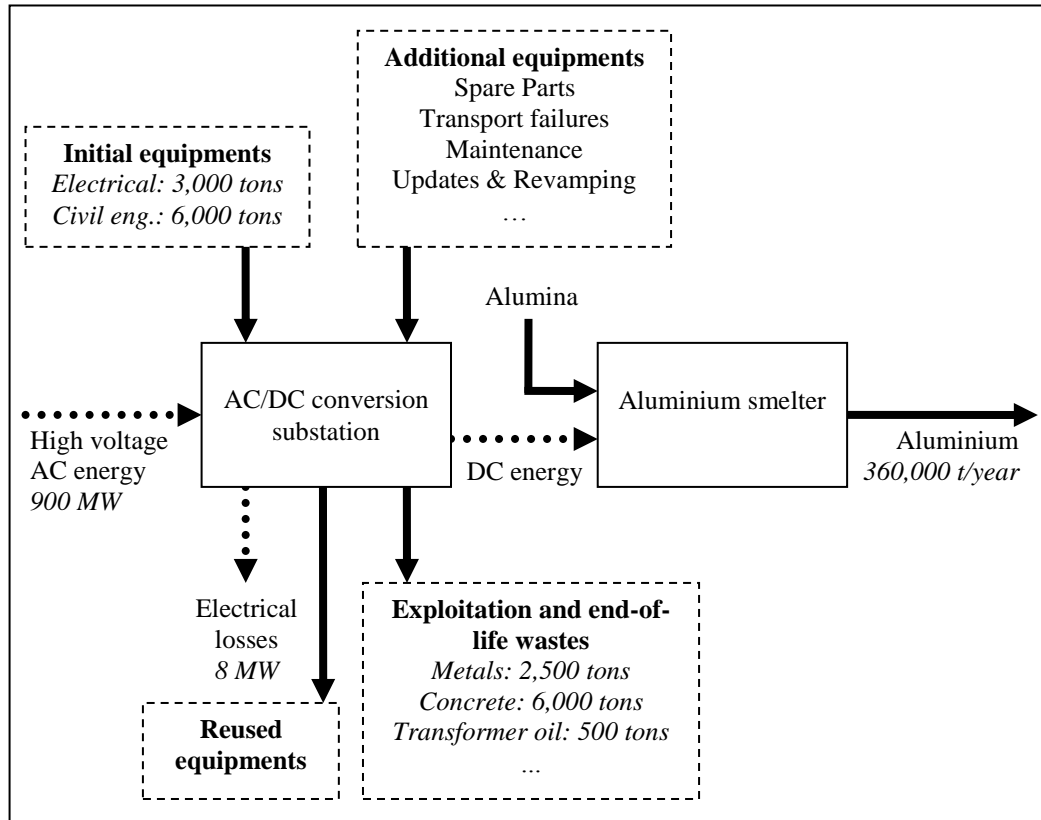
**Additional equipments**
Spare Parts
Transport failures
Maintenance
Updates & Revamping
…

**Initial equipments**
*Electrical: 3,000 tons*
*Civil eng.: 6,000 tons*

Alumina

AC/DC conversion substation

Aluminium smelter

High voltage AC energy
*900 MW*

DC energy

Aluminium
*360,000 t/year*

Electrical losses
*8 MW*

**Exploitation and end-of-life wastes**
*Metals: 2,500 tons*
*Concrete: 6,000 tons*
*Transformer oil: 500 tons*
…

**Reused equipments**